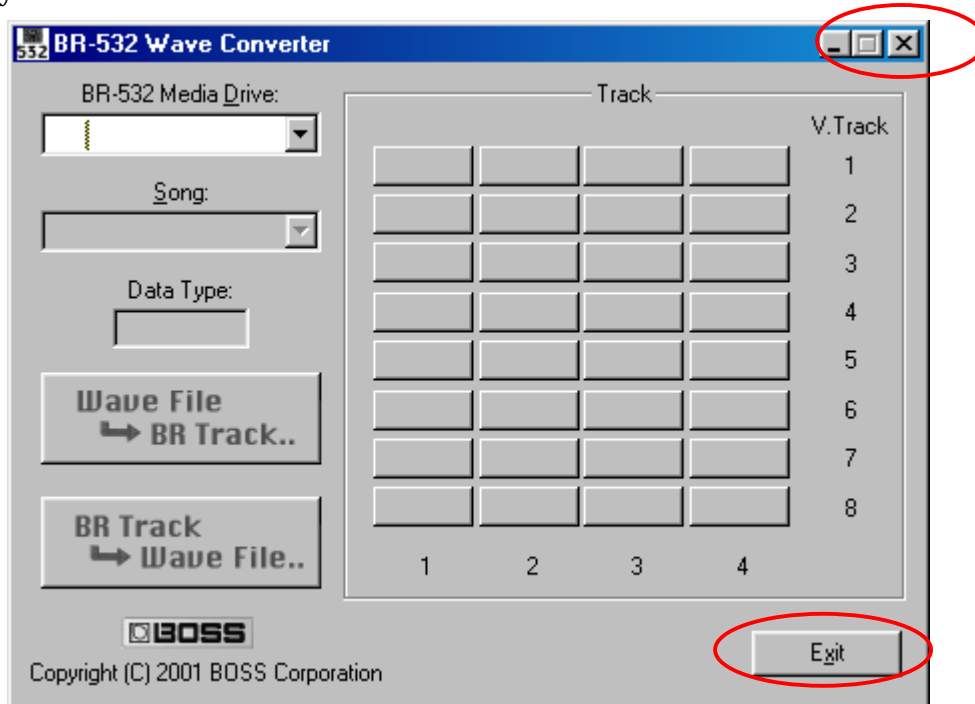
532 BR-532 Wave Converter

BR-532 Media Drive:

Song:

Data Type:

Wave File ➡ BR Track..

BR Track ➡ Wave File..

BOSS

Copyright (C) 2001 BOSS Corporation

Track

V.Track
1
2
3
4
5
6
7
8

1 2 3 4

Exit